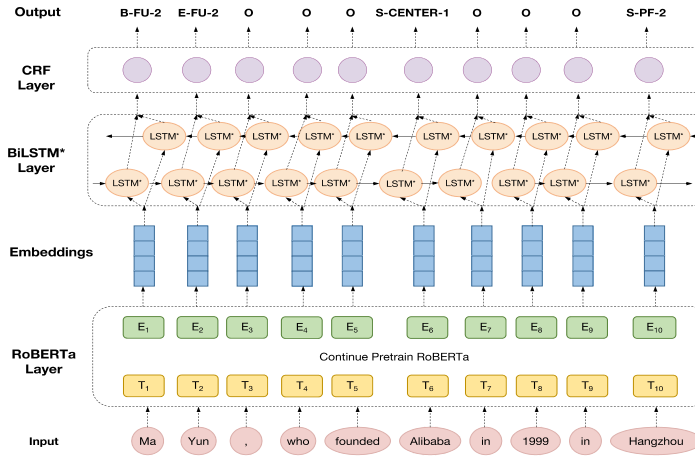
Output B-FU-2 E-FU-2 O O O S-CENTER-1 O O O S-PF-2

CRF Layer

BiLSTM* Layer

LSTM* LSTM* LSTM* LSTM* LSTM* LSTM* LSTM* LSTM* LSTM* LSTM*

LSTM* LSTM* LSTM* LSTM* LSTM* LSTM* LSTM* LSTM* LSTM* LSTM*

Embeddings

RoBERTa Layer

$E_1$ $E_2$ $E_3$ $E_4$ $E_5$ $E_6$ $E_7$ $E_8$ $E_9$ $E_{10}$

Continue Pretrain RoBERTa

$T_1$ $T_2$ $T_3$ $T_4$ $T_5$ $T_6$ $T_7$ $T_8$ $T_9$ $T_{10}$

Input Ma Yun , who founded Alibaba in 1999 in Hangzhou